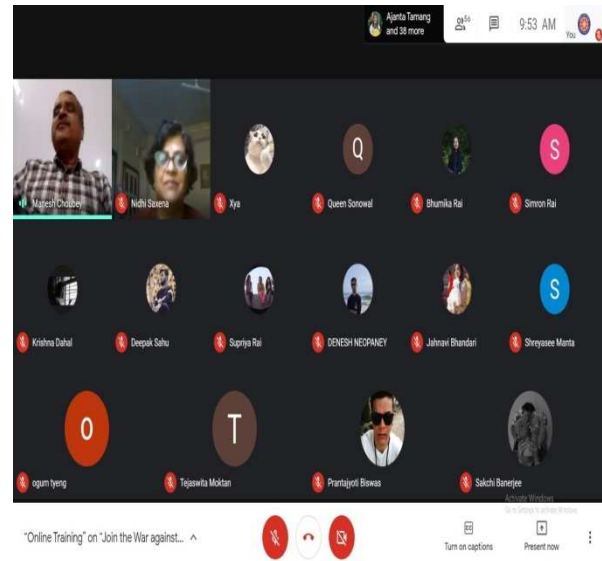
Ajanta Tamang and 38 more

56

9:53 AM

You

Matesh Choubey

Nidhi Saxena

Xya

Q

Queen Sonowal

Bhumika Rai

S

Simron Rai

Krishna Dahal

Deepak Sahu

Supriya Rai

DENESH NEOPANEY

Jahnavi Bhandari

S

Shreyasee Manta

O

ogum tyeng

T

Tejaswita Moktan

Pranjyoti Biswas

Sakchi Banerjee

Activate Windows
Go to Settings to activate Windows.

"Online Training" on "Join the War against... ^

Turn on captions

Present now